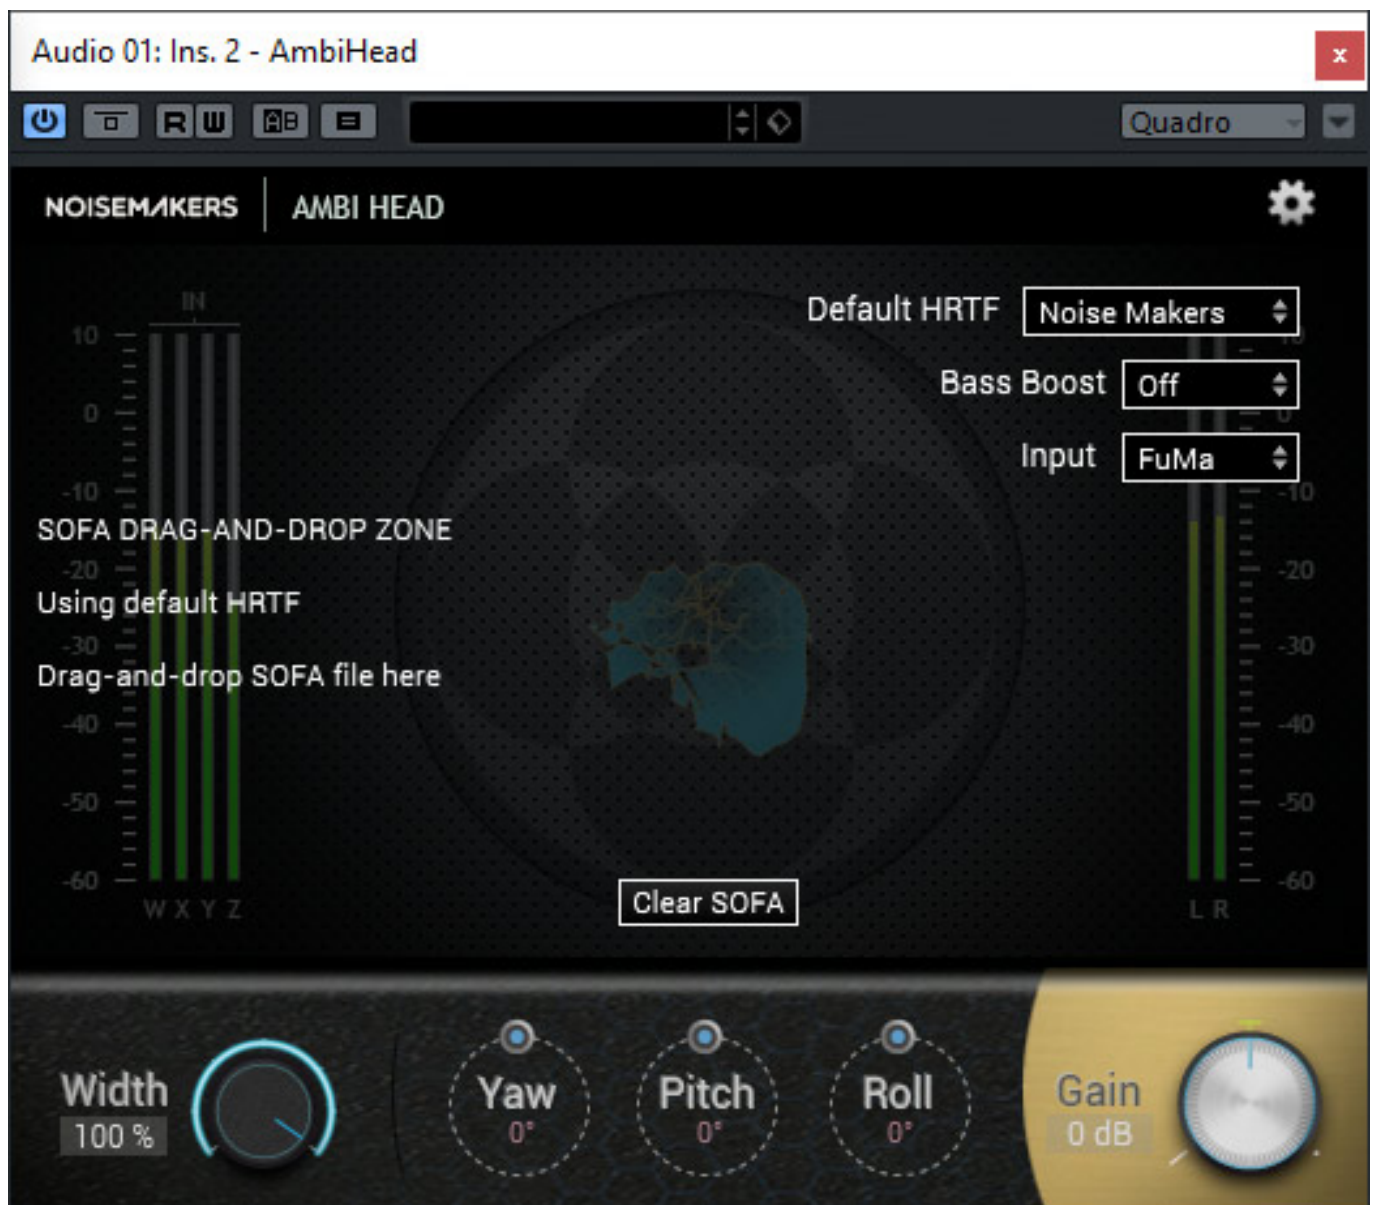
Audio 01: Ins. 2 - AmbiHead

×

R W

Quadro

NOISEMAKERS | AMBI HEAD

IN

10
0
-10
-20
-30
-40
-50
-60

W X Y Z

Default HRTF Noise Makers

Bass Boost Off

Input FuMa

SOFA DRAG-AND-DROP ZONE

Using default HRTF

Drag-and-drop SOFA file here

10
0
-10
-20
-30
-40
-50
-60

L R

Clear SOFA

Width
100 %

Yaw
0°

Pitch
0°

Roll
0°

Gain
0 dB